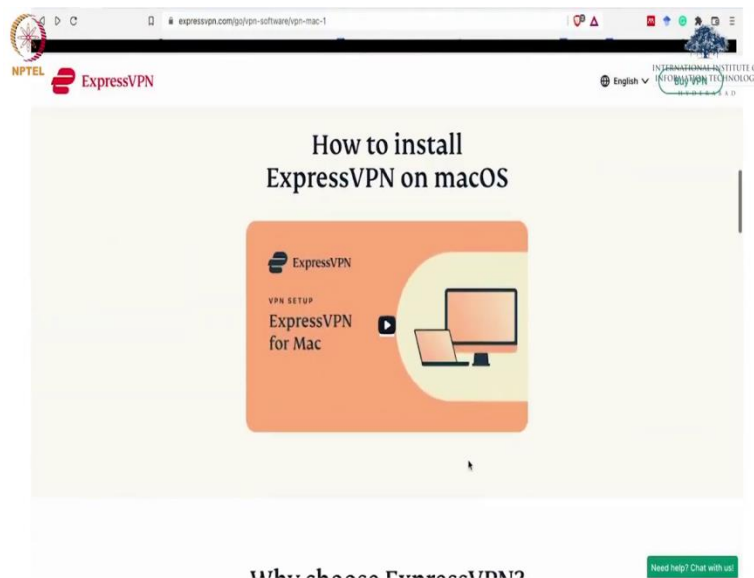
expressvpn.com/go/vpn-software/vpn-mac-1

NPTEL

ExpressVPN

English

Buy VPN

INTERNATIONAL INSTITUTE OF INFORMATION TECHNOLOGY HYDERABAD

How to install ExpressVPN on macOS

ExpressVPN

VPN SETUP

ExpressVPN for Mac

Why choose ExpressVPN?

Need help? Chat with us!